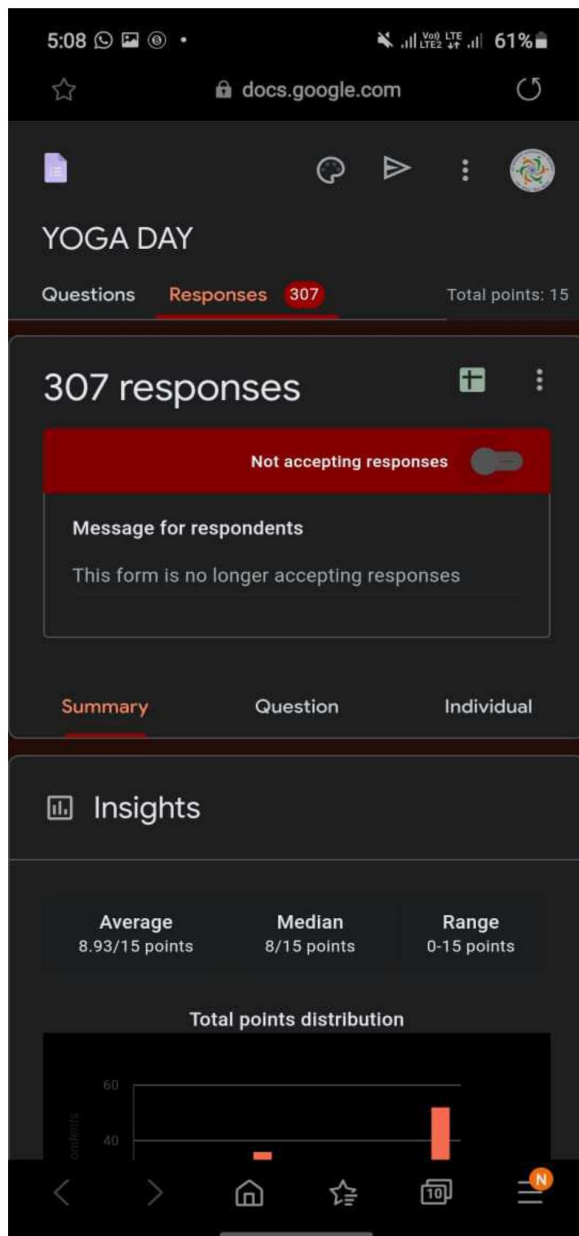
5:08 • 61%

docs.google.com

YOGA DAY

Questions Responses 307 Total points: 15

307 responses

Not accepting responses

Message for respondents

This form is no longer accepting responses

Summary Question Individual

Insights

Average
8.93/15 points

Median
8/15 points

Range
0-15 points

Total points distribution

60

40

ondents

10

N